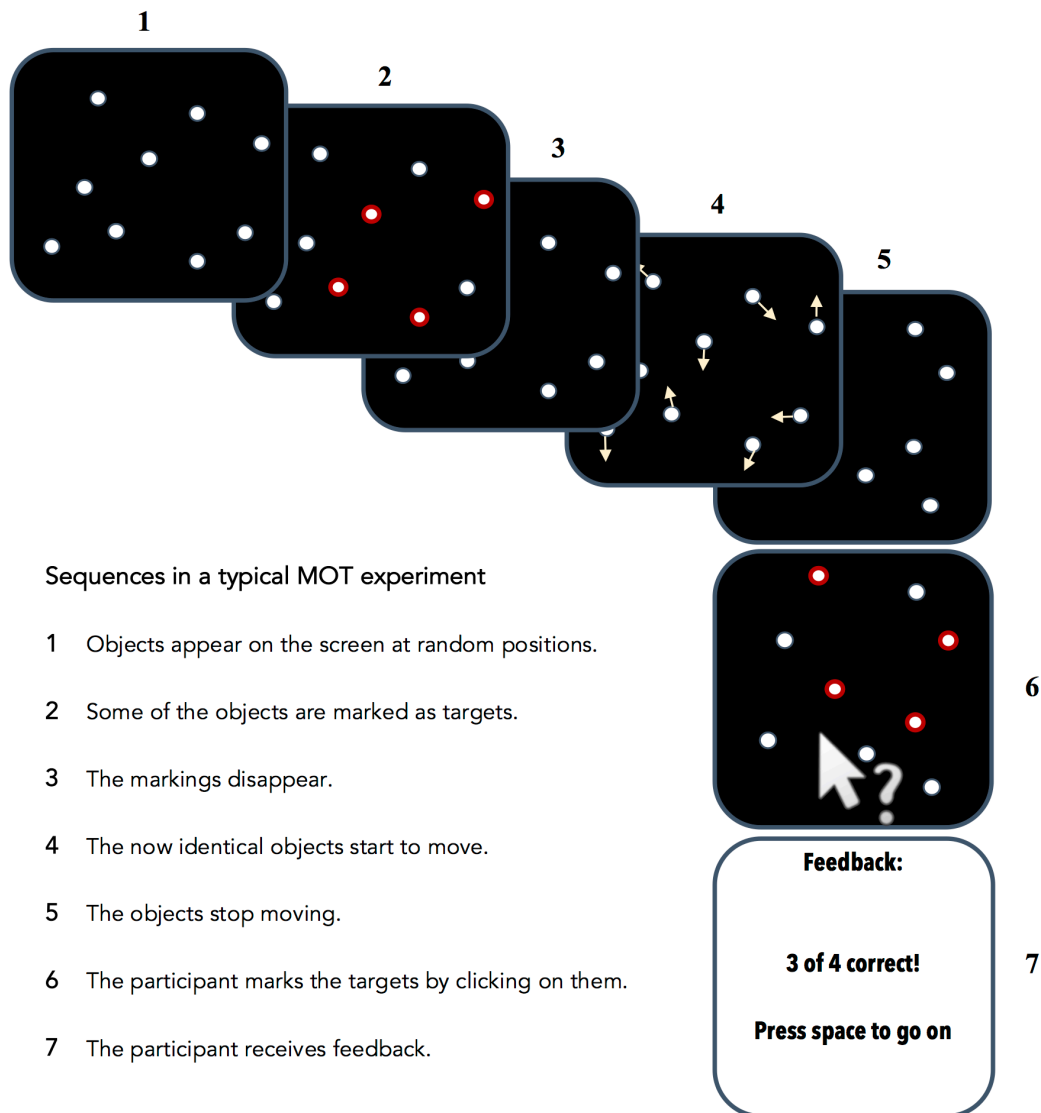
1

2

3

4

5

Sequences in a typical MOT experiment

1 Objects appear on the screen at random positions.

2 Some of the objects are marked as targets.

3 The markings disappear.

4 The now identical objects start to move.

5 The objects stop moving.

6 The participant marks the targets by clicking on them.

7 The participant receives feedback.

?

6

Feedback:

3 of 4 correct!

Press space to go on

7